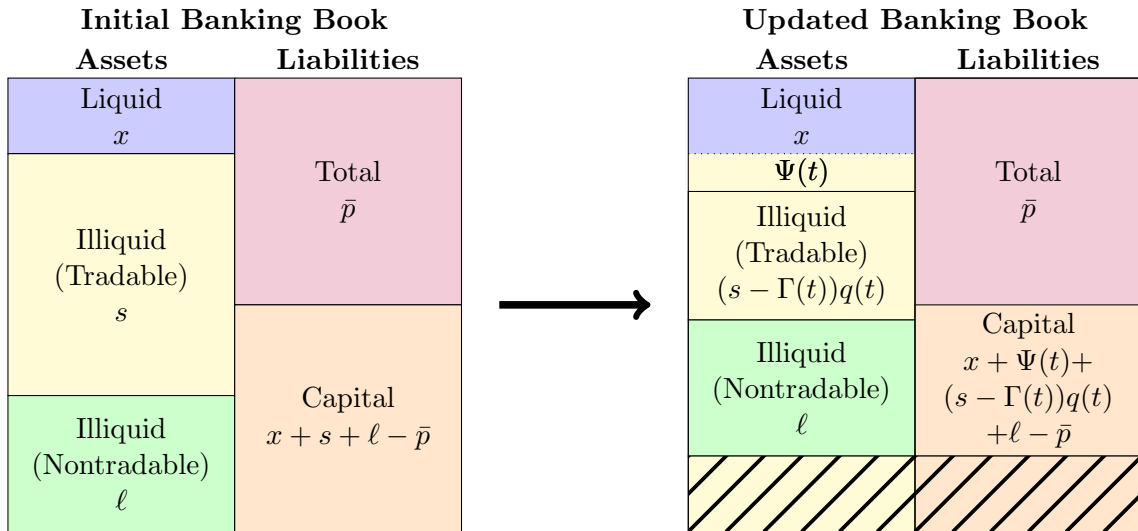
**Initial Banking Book**

| Assets | Liabilities |
|---|---|
| Liquid $x$ | Total $\bar{p}$ |
| Illiquid (Tradable) $s$ | |
| Illiquid (Nontradable) $\ell$ | Capital $x + s + \ell - \bar{p}$ |

**Updated Banking Book**

| Assets | Liabilities |
|---|---|
| Liquid $x$ | Total $\bar{p}$ |
| $\Psi(t)$ | |
| Illiquid (Tradable) $(s - \Gamma(t))q(t)$ | |
| Illiquid (Nontradable) $\ell$ | Capital $x + \Psi(t) +$ $(s - \Gamma(t))q(t)$ $+\ell - \bar{p}$ |